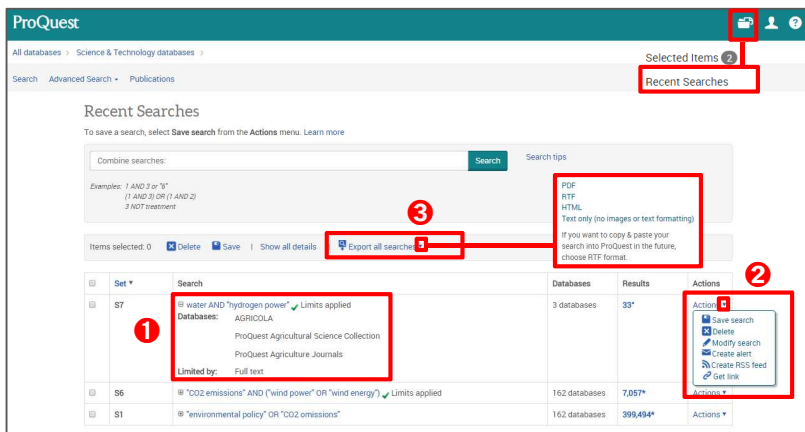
ProQuest

All databases > Science & Technology databases >

Search Advanced Search ▾ Publications

Selected Items 2

Recent Searches

Recent Searches

To save a search, select Save search from the Actions menu. Learn more

Combine searches:

Search

Search tips

Examples: 1 AND 3 or "6"
(1 AND 3) OR (1 AND 2)
3 NOT treatment

PDF
RTF
HTML
Text only (no images or text formatting)

If you want to copy & paste your search into ProQuest in the future, choose RTF format.

③

Items selected: 0 Delete Save | Show all details | Export all searches ▾

②

| | Set ▾ | Search | Databases | Results | Actions |
|---|---|---|---|---|---|
| | S7 | ⊕ water AND "hydrogen power" Limits applied<br>Databases: AGRICOLA<br>ProQuest Agricultural Science Collection<br>ProQuest Agriculture Journals<br>Limited by: Full text | 3 databases | 33* | Actions ▾<br>Save search<br>Delete<br>Modify search<br>Create alert<br>Create RSS feed<br>Get link |
| | S6 | ⊕ "CO2 emissions" AND ("wind power" OR "wind energy") Limits applied | 162 databases | 7,057* | Actions ▾ |
| | S1 | ⊕ "environmental policy" OR "CO2 omissions" | 162 databases | 399,494* | Actions ▾ |

①